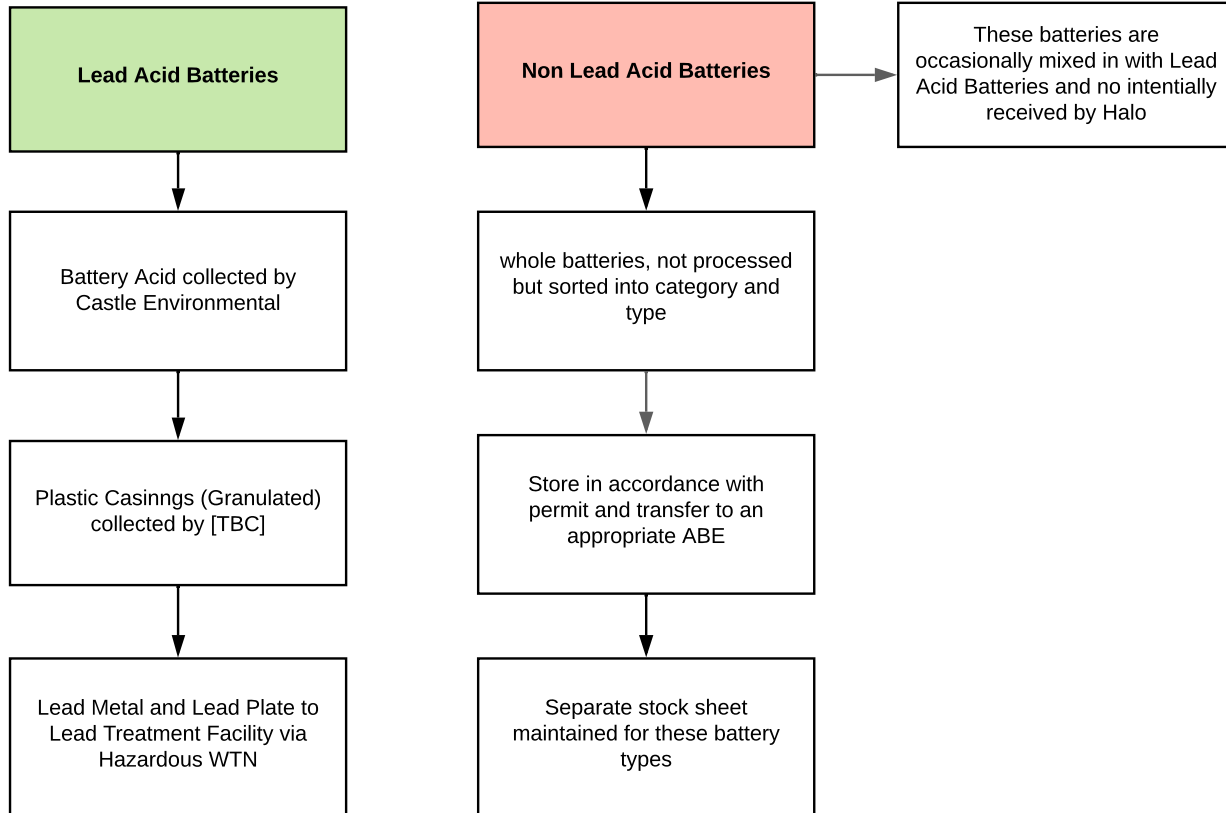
Lead Acid Batteries

Battery Acid collected by Castle Environmental

Plastic Casinngs (Granulated) collected by [TBC]

Lead Metal and Lead Plate to Lead Treatment Facility via Hazardous WTN

Non Lead Acid Batteries

These batteries are occasionally mixed in with Lead Acid Batteries and no intentially received by Halo

whole batteries, not processed but sorted into category and type

Store in accordance with permit and transfer to an appropriate ABE

Separate stock sheet maintained for these battery types